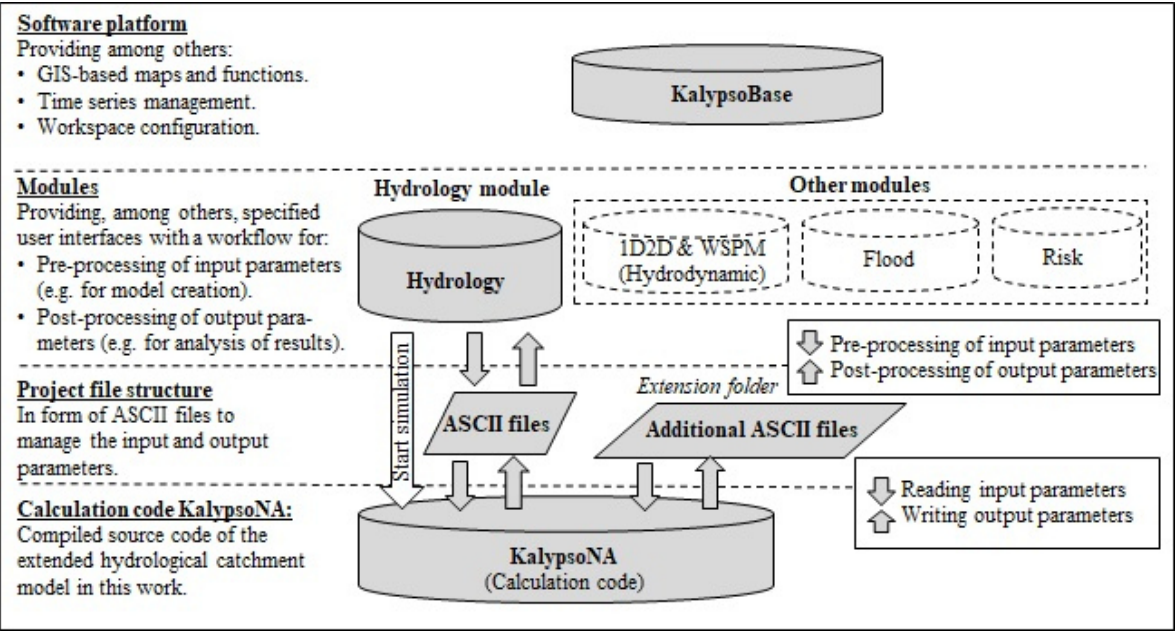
**Software platform**
Providing among others:
• GIS-based maps and functions.
• Time series management.
• Workspace configuration.

KalypsoBase

**Modules**
Providing, among others, specified user interfaces with a workflow for:
• Pre-processing of input parameters (e.g. for model creation).
• Post-processing of output parameters (e.g. for analysis of results).

Hydrology module

Hydrology

Other modules

1D2D & WSPM (Hydrodynamic)

Flood

Risk

Pre-processing of input parameters
Post-processing of output parameters

**Project file structure**
In form of ASCII files to manage the input and output parameters.

Start simulation

ASCII files

Extension folder

Additional ASCII files

**Calculation code KalypsoNA:**
Compiled source code of the extended hydrological catchment model in this work.

KalypsoNA
(Calculation code)

Reading input parameters
Writing output parameters